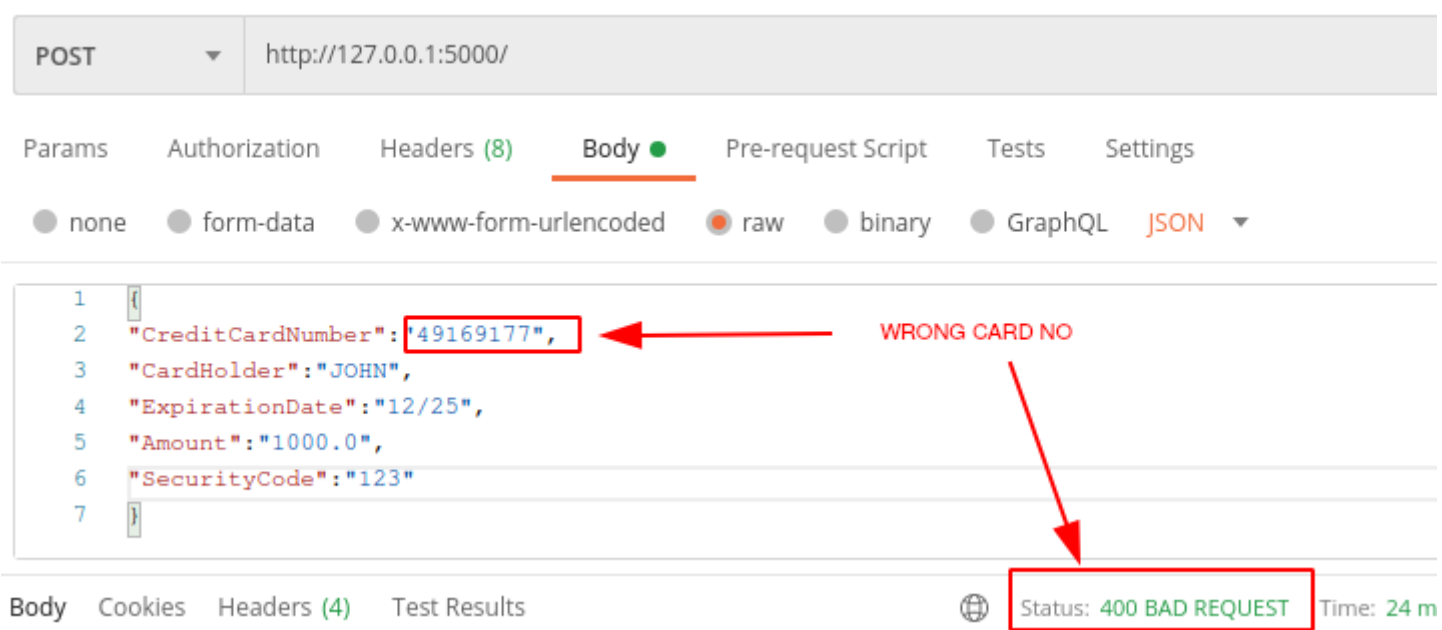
POST http://127.0.0.1:5000/

Params Authorization Headers (8) Body Pre-request Script Tests Settings

none form-data x-www-form-urlencoded raw binary GraphQL JSON

1 {
2 "CreditCardNumber":"49169177",
3 "CardHolder":"JOHN",
4 "ExpirationDate":"12/25",
5 "Amount":"1000.0",
6 "SecurityCode":"123"
7 }

WRONG CARD NO

Body Cookies Headers (4) Test Results

Status: 400 BAD REQUEST Time: 24 m